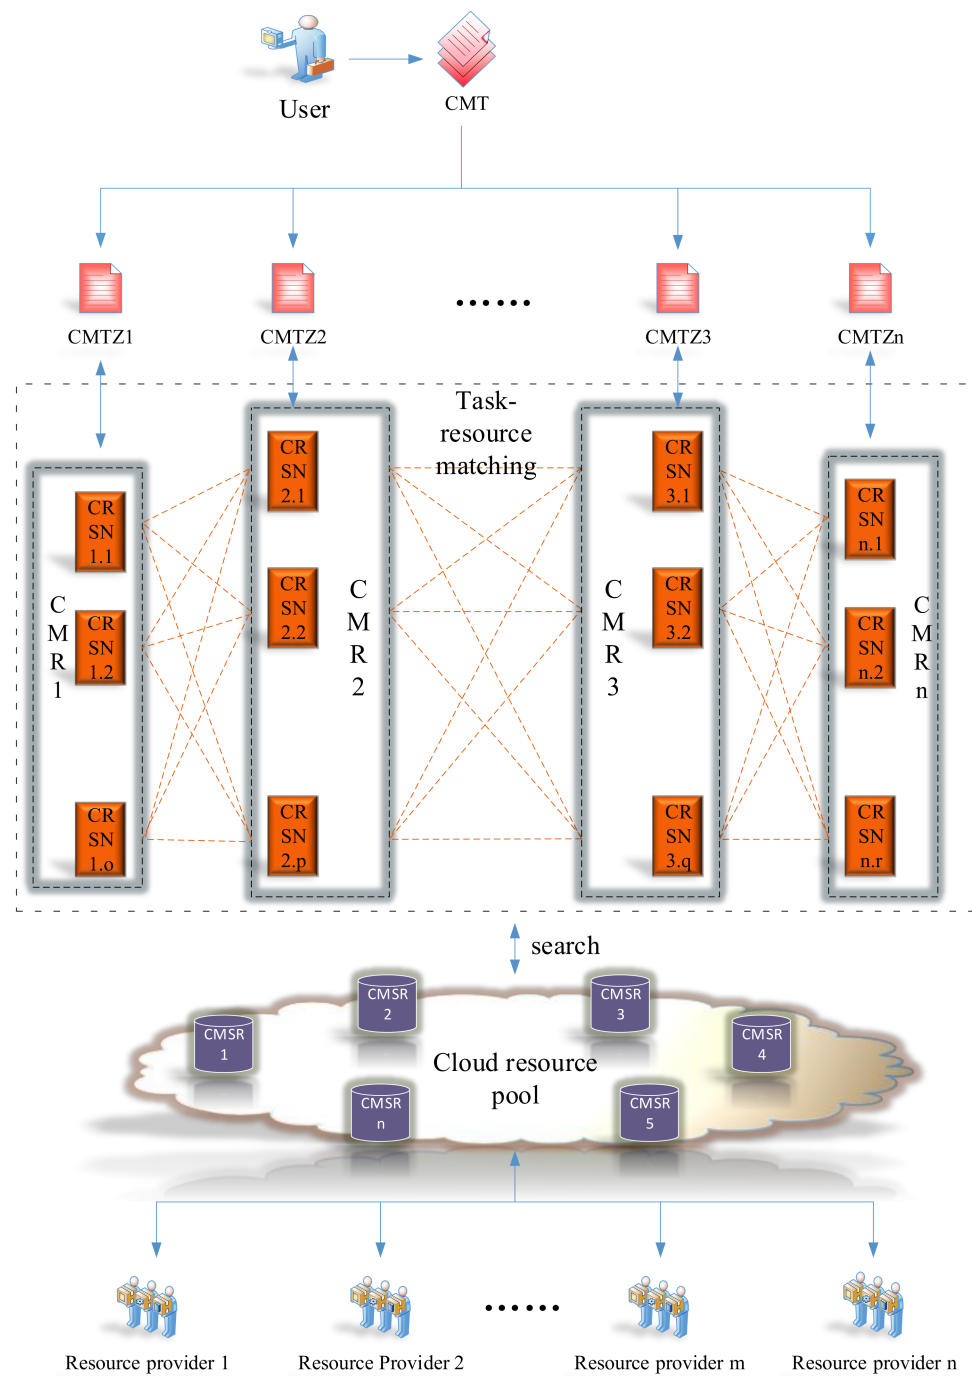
User

CMT

CMTZ1

CMTZ2

......

CMTZ3

CMTZn

Task-resource matching

CR SN 1.1

CR SN 1.2

CR SN 1.o

C M R 1

CR SN 2.1

CR SN 2.2

CR SN 2.p

C M R 2

C M R 3

CR SN 3.1

CR SN 3.2

CR SN 3.q

CR SN n.1

CR SN n.2

CR SN n.r

C M R n

search

CMSR 2

CMSR 3

CMSR 1

CMSR 4

Cloud resource pool

CMSR n

CMSR 5

Resource provider 1

Resource Provider 2

......

Resource provider m

Resource provider n